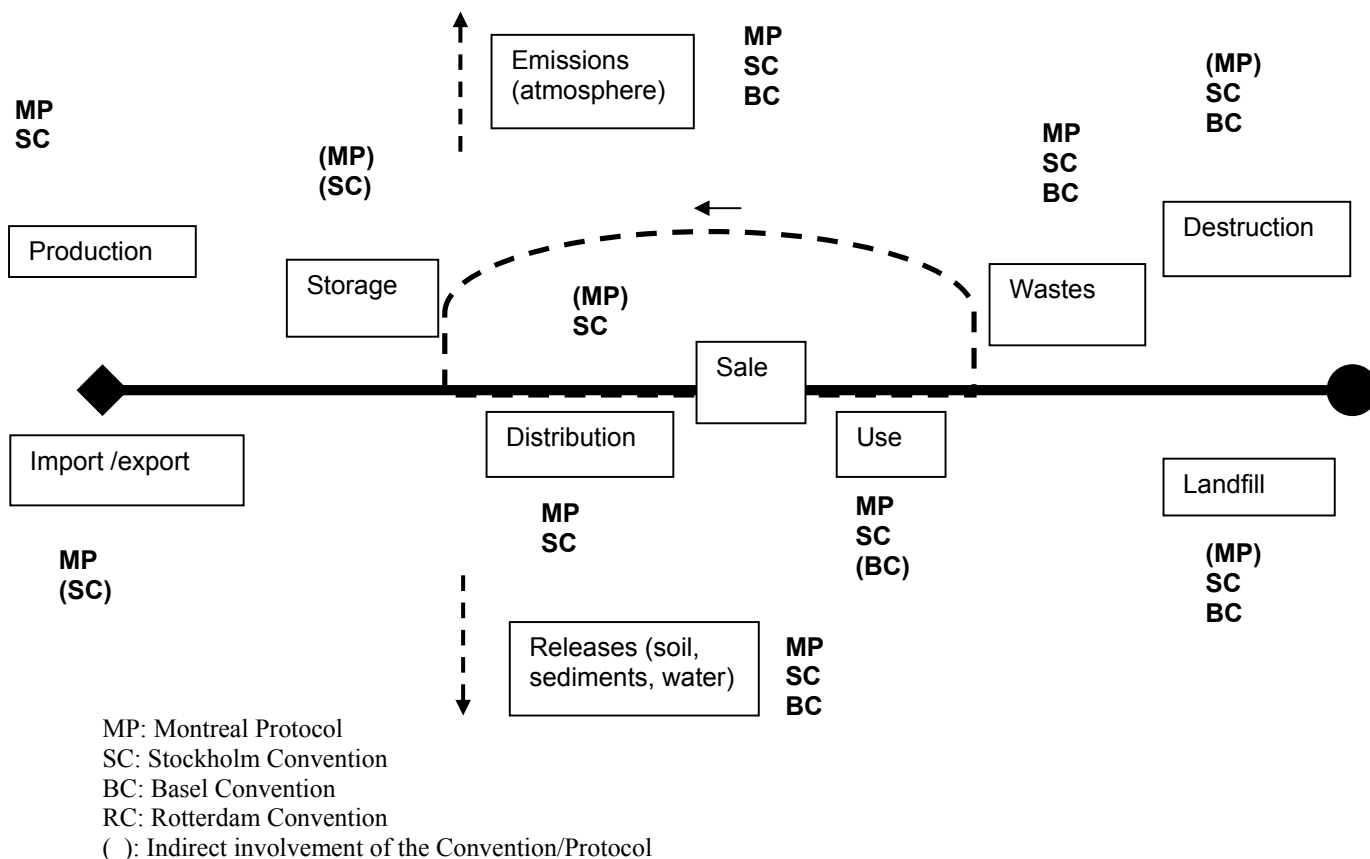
Emissions (atmosphere)

MP
SC
BC

(MP)
SC
BC

MP
SC

(MP)
(SC)

MP
SC
BC

Production

Destruction

Storage

(MP)
SC

Wastes

Sale

Import /export

Distribution

Use

Landfill

MP
SC

MP
SC
(BC)

MP
(SC)

(MP)
SC
BC

Releases (soil, sediments, water)

MP
SC
BC

MP: Montreal Protocol
SC: Stockholm Convention
BC: Basel Convention
RC: Rotterdam Convention
( ): Indirect involvement of the Convention/Protocol